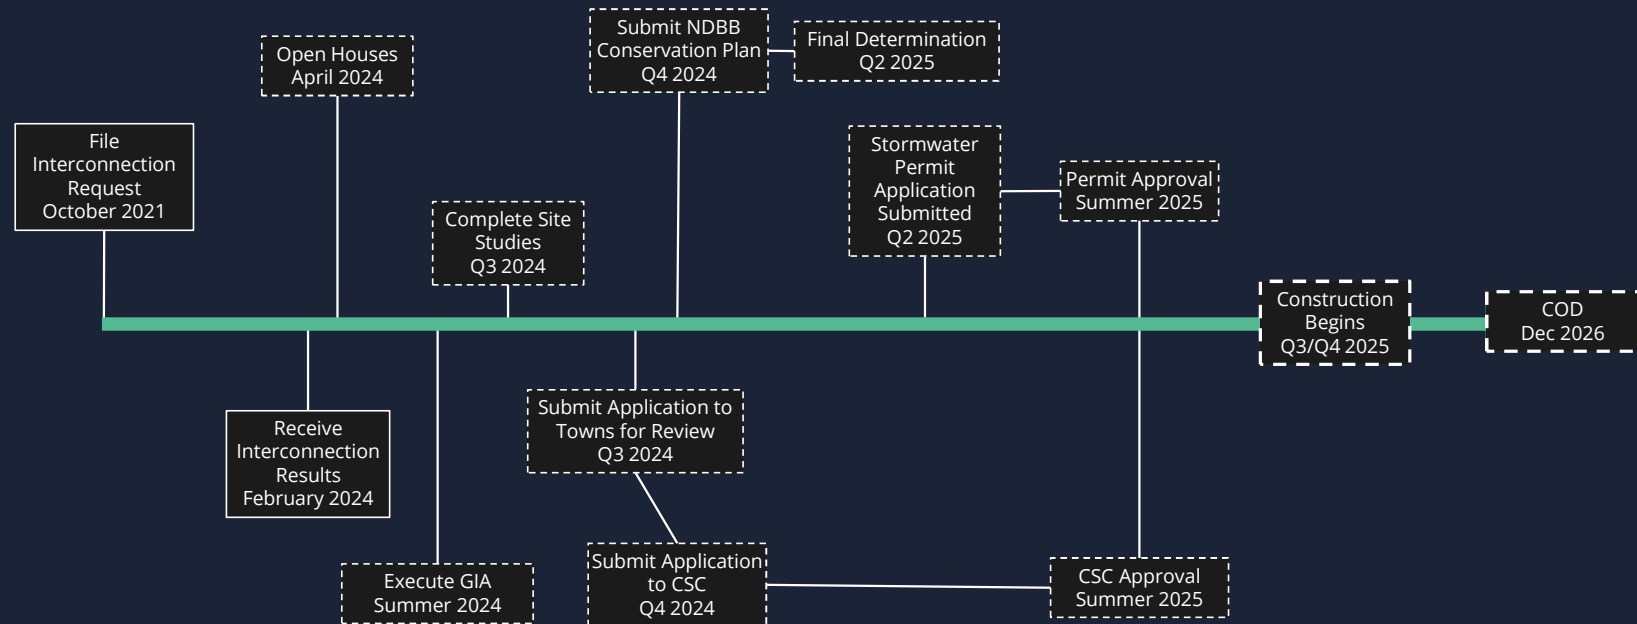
File Interconnection Request October 2021

Open Houses April 2024

Receive Interconnection Results February 2024

Execute GIA Summer 2024

Complete Site Studies Q3 2024

Submit Application to Towns for Review Q3 2024

Submit NDBB Conservation Plan Q4 2024

Final Determination Q2 2025

Submit Application to CSC Q4 2024

Stormwater Permit Application Submitted Q2 2025

Permit Approval Summer 2025

CSC Approval Summer 2025

Construction Begins Q3/Q4 2025

COD Dec 2026